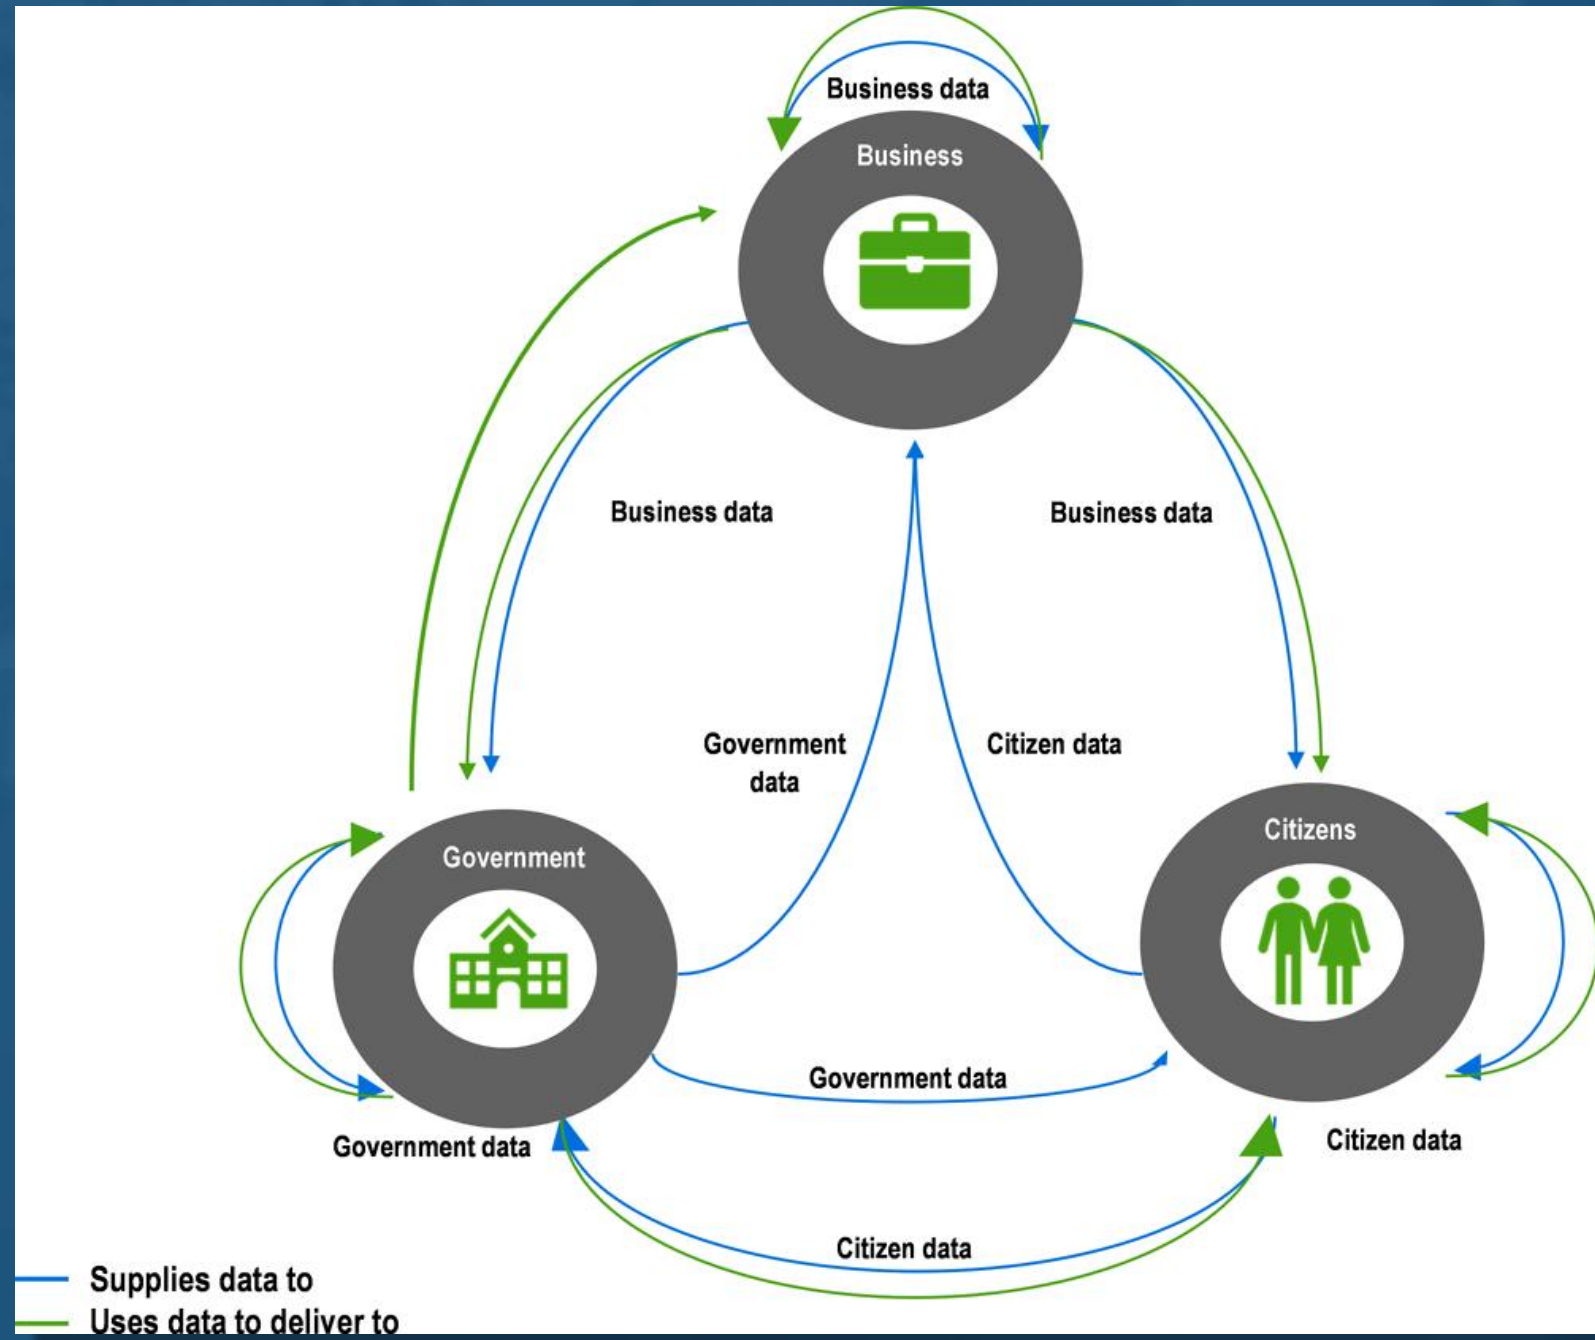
Business data

Business

Business data

Business data

Government data

Citizen data

Government

Citizens

Government data

Government data

Citizen data

Citizen data

Supplies data to
Uses data to deliver to